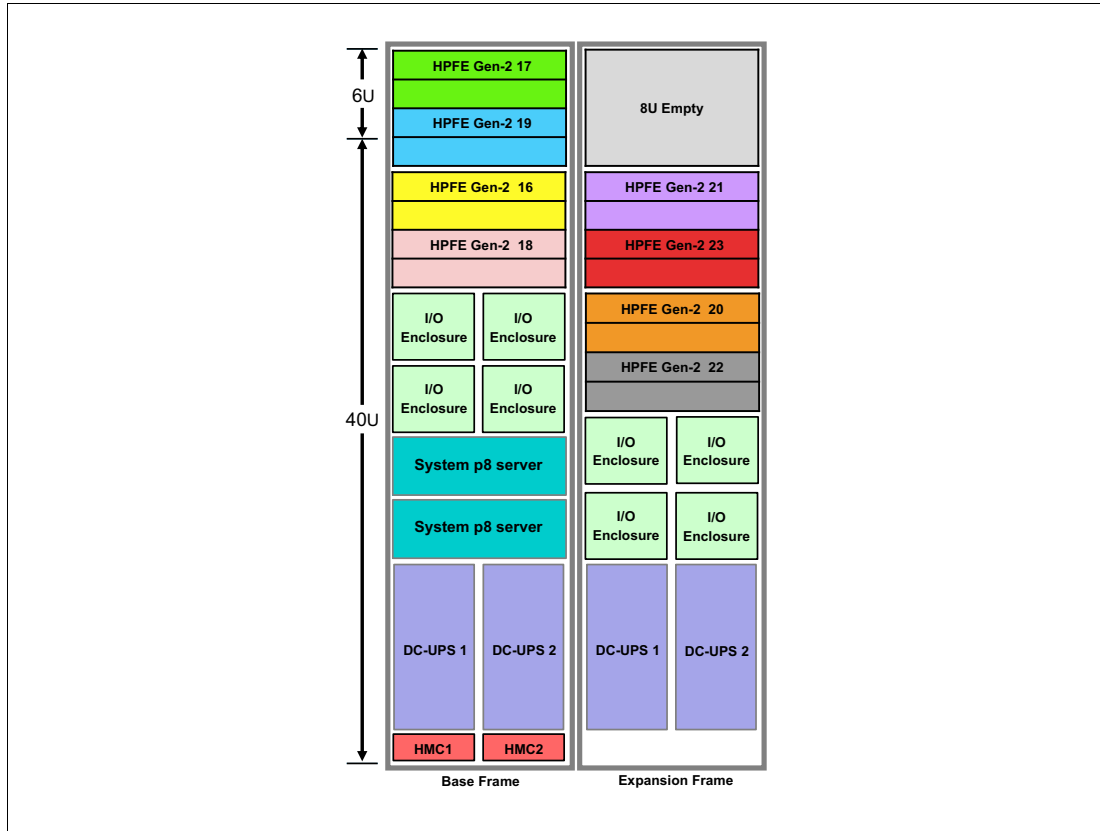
6U

40U

HPFE Gen-2 17

HPFE Gen-2 19

HPFE Gen-2 16

HPFE Gen-2 18

I/O Enclosure

I/O Enclosure

I/O Enclosure

I/O Enclosure

System p8 server

System p8 server

DC-UPS 1

DC-UPS 2

HMC1

HMC2

Base Frame

8U Empty

HPFE Gen-2 21

HPFE Gen-2 23

HPFE Gen-2 20

HPFE Gen-2 22

I/O Enclosure

I/O Enclosure

I/O Enclosure

I/O Enclosure

DC-UPS 1

DC-UPS 2

Expansion Frame